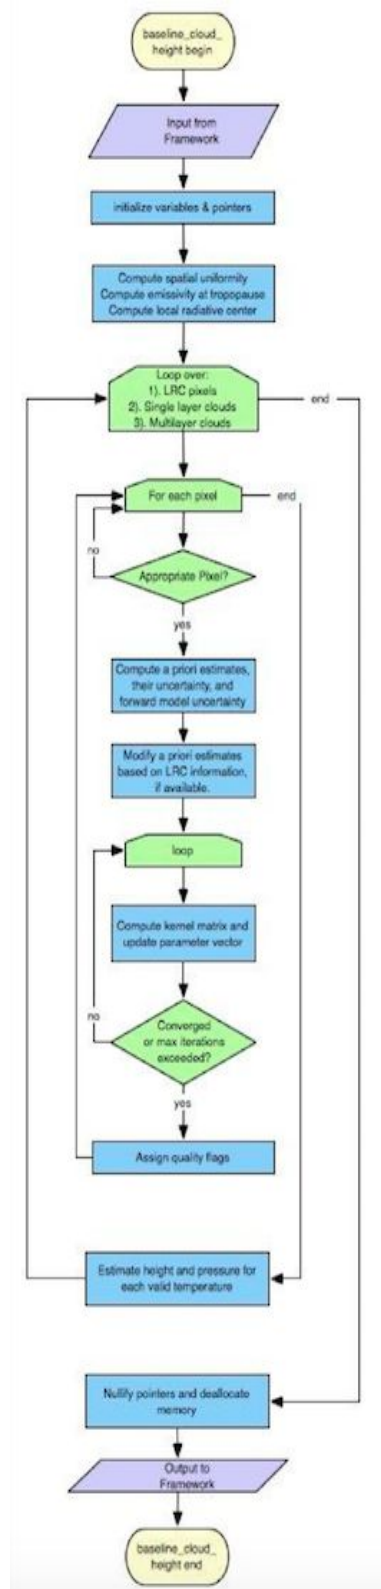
baseline_cloud_ height begin

Input from Framework

initialize variables & pointers

Compute spatial uniformity
Compute emissivity at tropopause
Compute local radiative center

Loop over:
1). LRC pixels
2). Single layer clouds
3). Multilayer clouds

end

For each pixel

end

no

Appropriate Pixel?

yes

Compute a priori estimates, their uncertainty, and forward model uncertainty

Modify a priori estimates based on LRC information, if available.

loop

Compute kernel matrix and update parameter vector

no

Converged or max iterations exceeded?

yes

Assign quality flags

Estimate height and pressure for each valid temperature

Nullify pointers and deallocate memory

Output to Framework

baseline_cloud_ height end